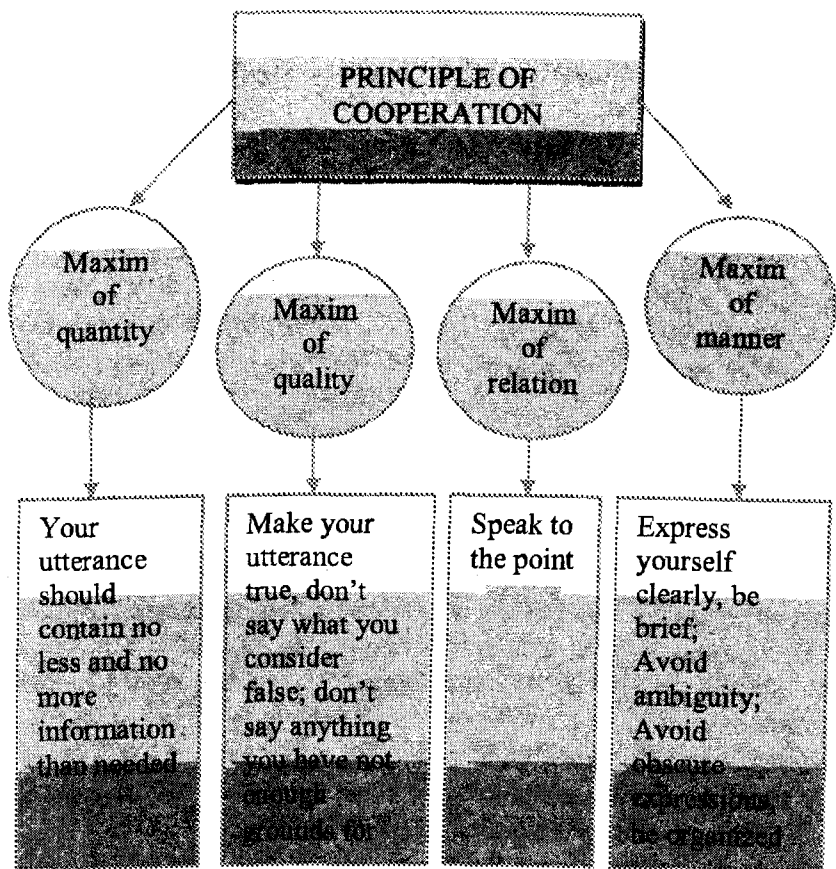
PRINCIPLE OF COOPERATION

Maxim of quantity

Maxim of quality

Maxim of relation

Maxim of manner

Your utterance should contain no less and no more information than needed

Make your utterance true, don't say what you consider false; don't say anything you have not enough grounds for

Speak to the point

Express yourself clearly, be brief; Avoid ambiguity; Avoid obscure expressions; be organized